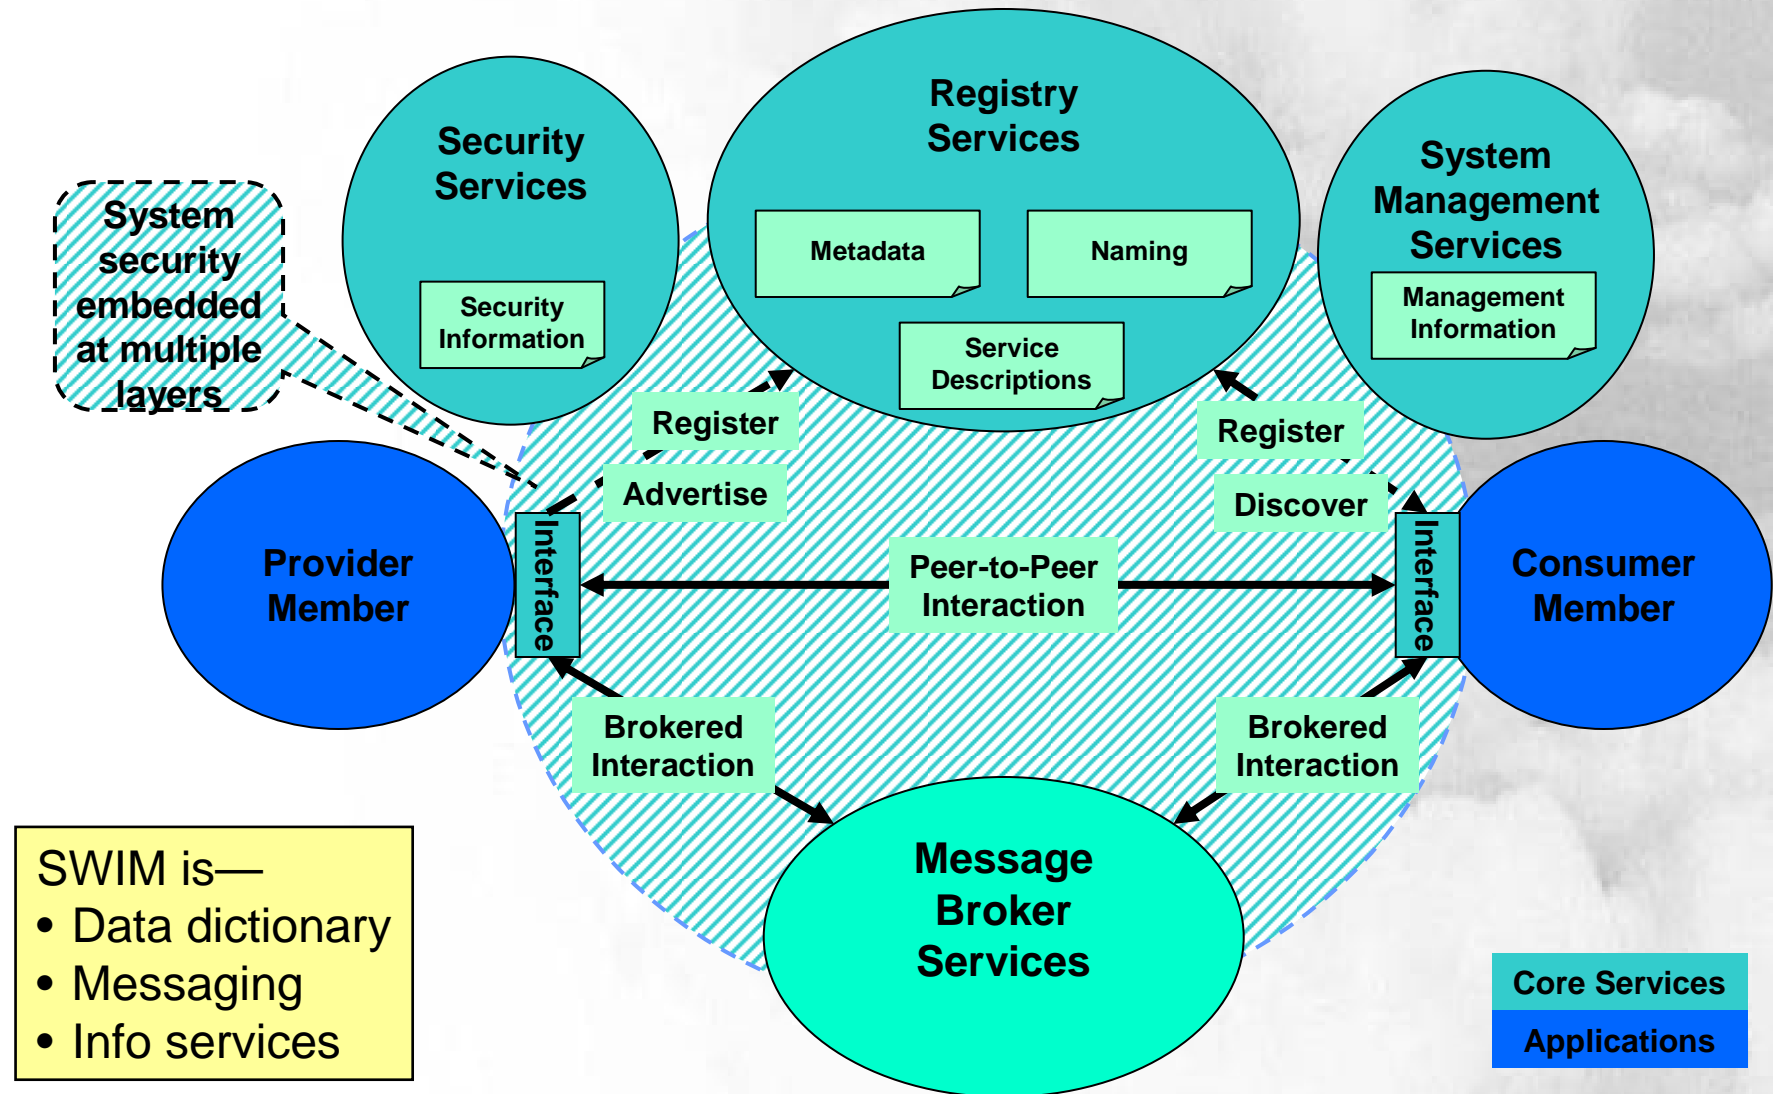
System security embedded at multiple layers

Security Services

Security Information

Registry Services

Metadata

Naming

Service Descriptions

System Management Services

Management Information

Register

Advertise

Register

Discover

Provider Member

Interface

Peer-to-Peer Interaction

Interface

Consumer Member

Brokered Interaction

Brokered Interaction

Message Broker Services

SWIM is—
• Data dictionary
• Messaging
• Info services

Core Services
Applications